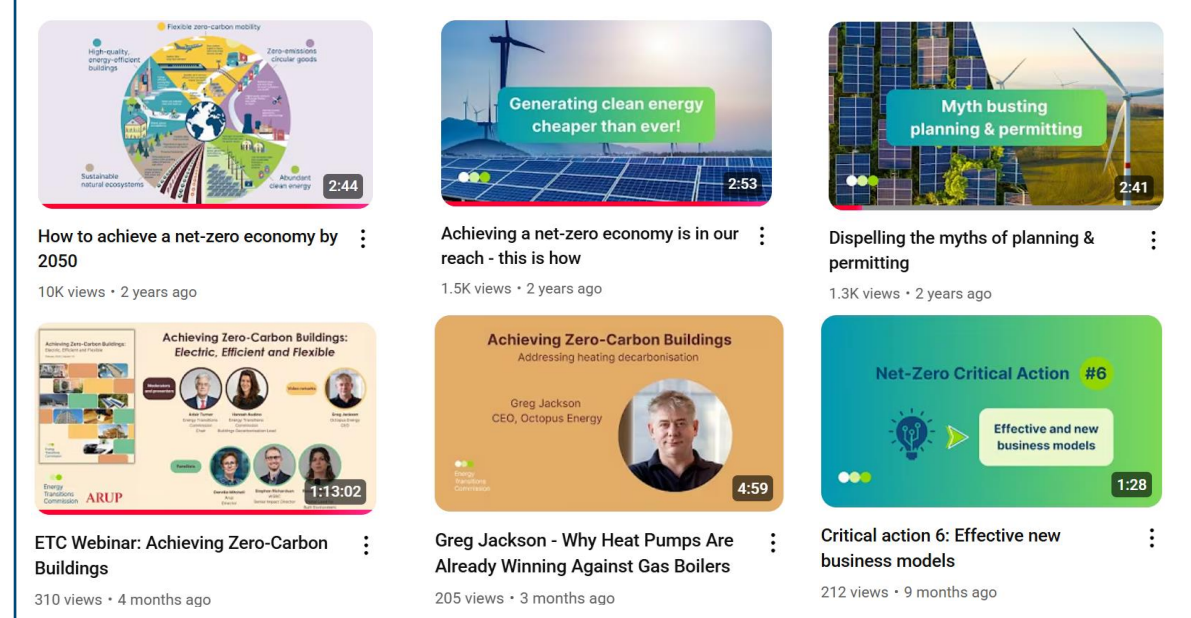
Flexible zero-carbon mobility
High-quality, energy-efficient buildings
Zero-emissions circular goods
Sustainable natural ecosystems
Abundant clean energy
2:44
How to achieve a net-zero economy by 2050
10K views • 2 years ago

Generating clean energy cheaper than ever!
2:53
Achieving a net-zero economy is in our reach - this is how
1.5K views • 2 years ago

Myth busting planning & permitting
2:41
Dispelling the myths of planning & permitting
1.3K views • 2 years ago

Achieving Zero-Carbon Buildings: Electric, Efficient and Flexible
Achieving Zero-Carbon Buildings: Electric, Efficient and Flexible
Moderators and presenters
Adair Turner
Hannah Audino
Video remarks
Greg Jackson
Panellists
Energy Transitions Commission
ARUP
1:13:02
ETC Webinar: Achieving Zero-Carbon Buildings
310 views • 4 months ago

Achieving Zero-Carbon Buildings
Addressing heating decarbonisation
Greg Jackson
CEO, Octopus Energy
Energy Transitions Commission
4:59
Greg Jackson - Why Heat Pumps Are Already Winning Against Gas Boilers
205 views • 3 months ago

Net-Zero Critical Action #6
Effective and new business models
1:28
Critical action 6: Effective new business models
212 views • 9 months ago